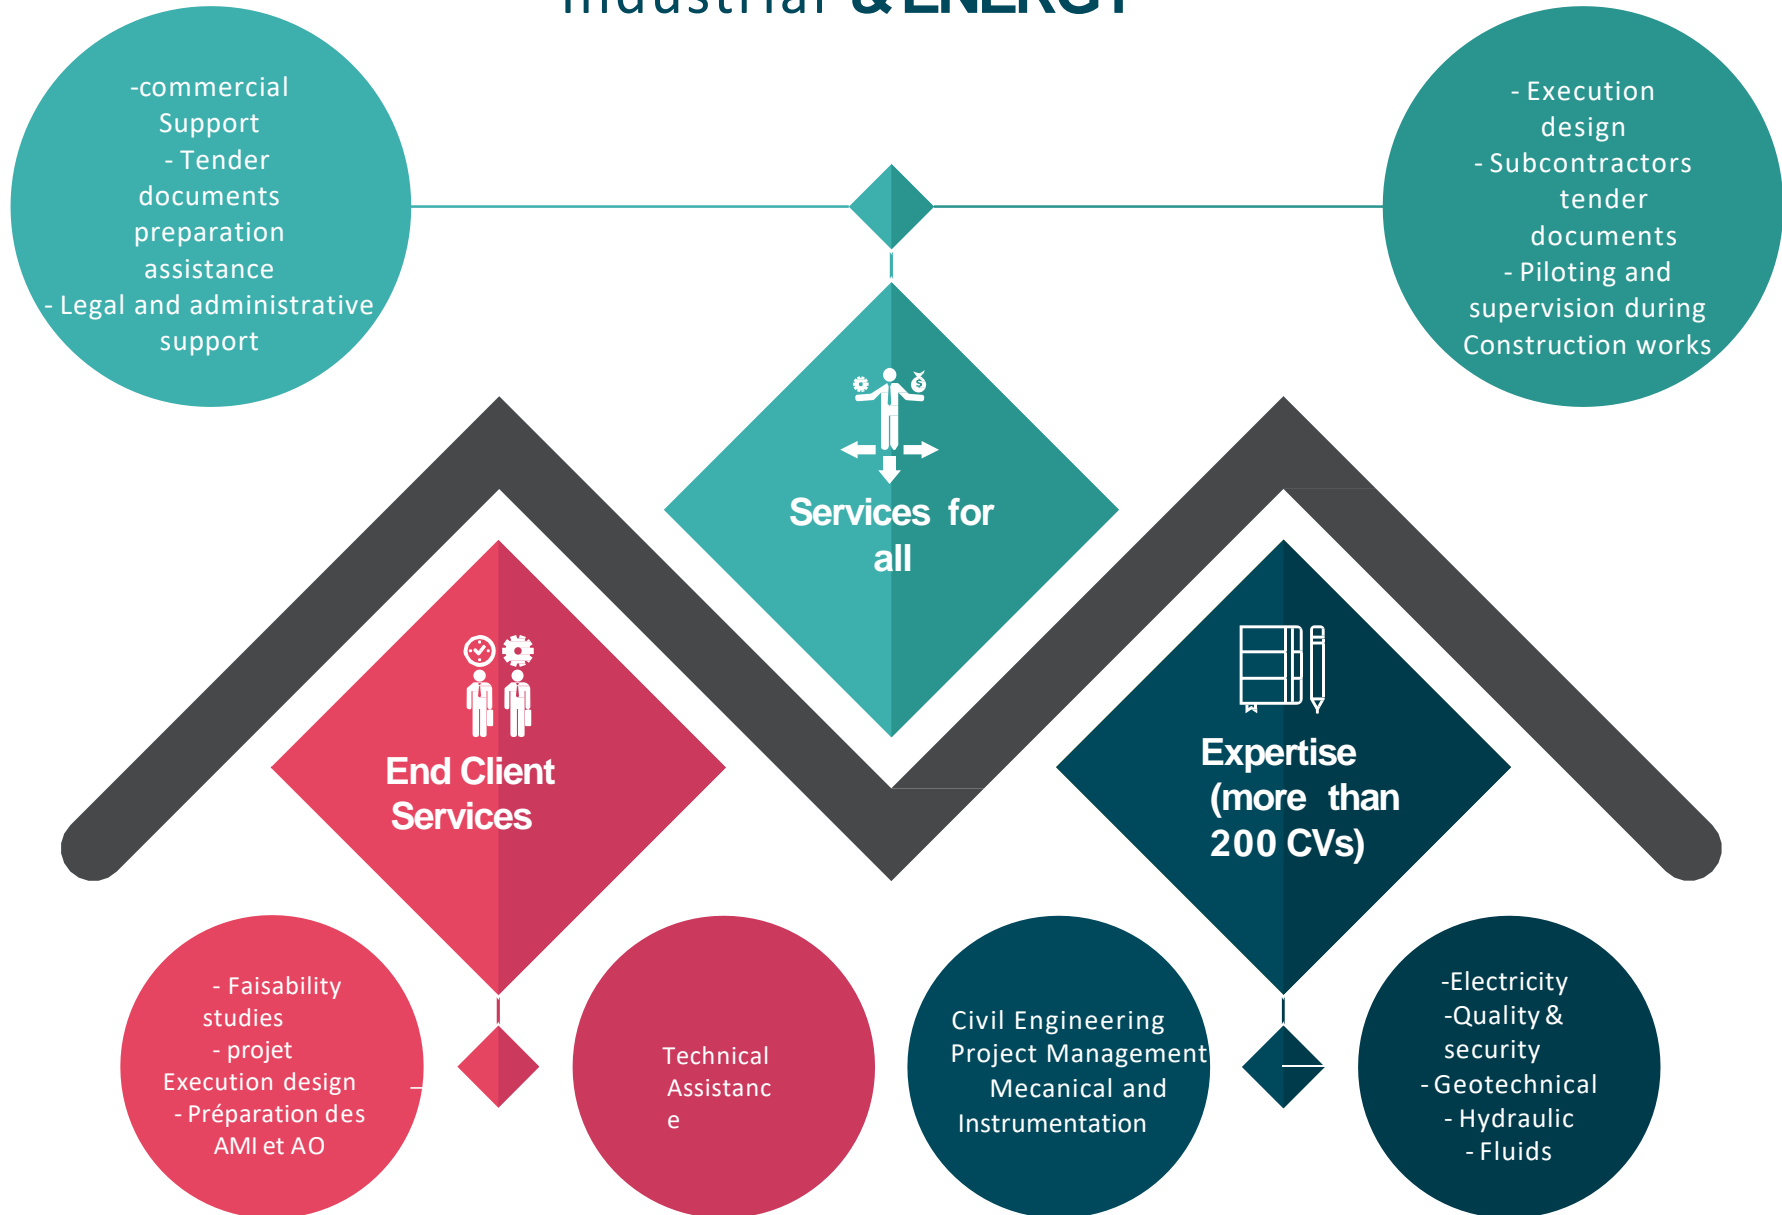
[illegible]

-commercial Support
- Tender documents preparation assistance
- Legal and administrative support

- Execution design
- Subcontractors tender documents
- Piloting and supervision during Construction works

Services for all

End Client Services

Expertise (more than 200 CVs)

- Faisability studies
- projet Execution design
- Préparation des AMI et AO

Technical Assistanc e

Civil Engineering
Project Management
Mecanical and Instrumentation

-Electricity
-Quality & security
- Geotechnical
- Hydraulic
- Fluids